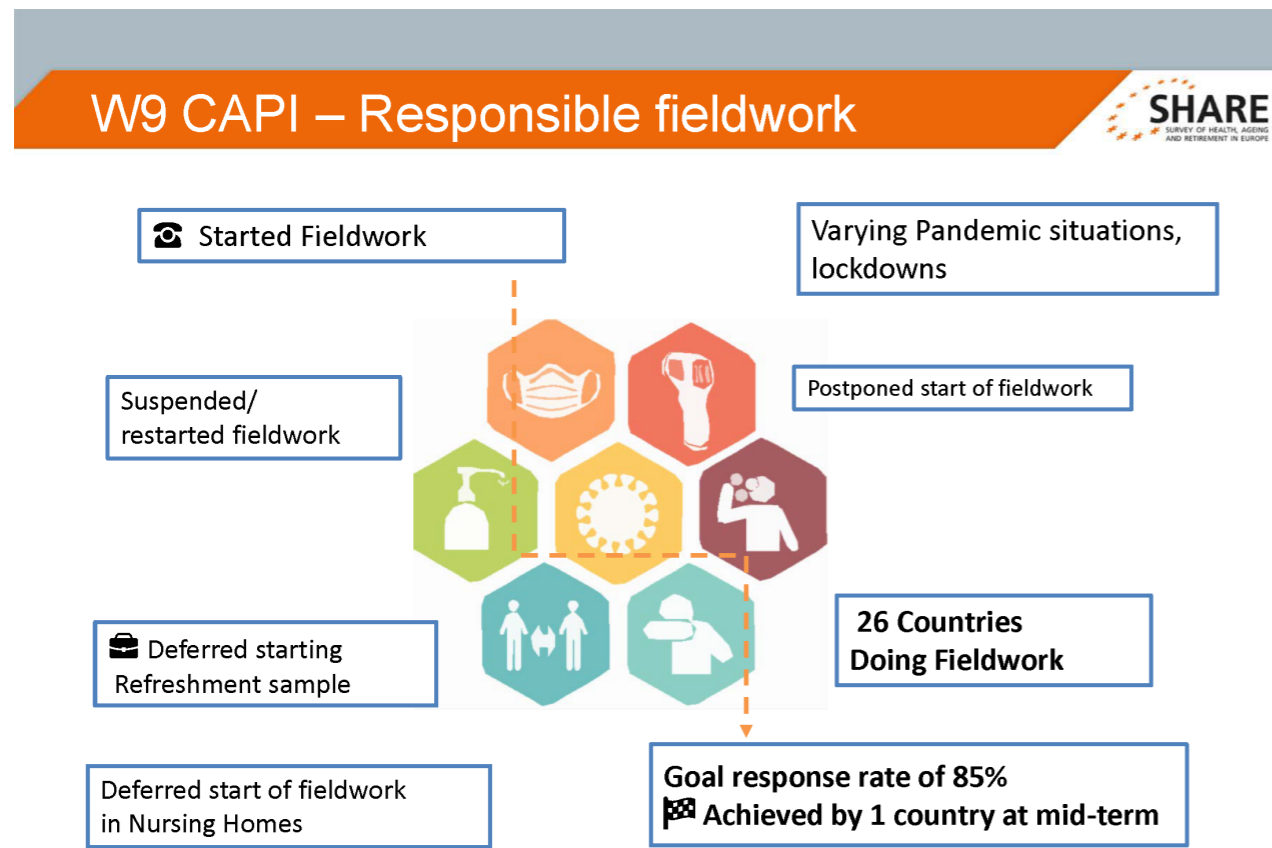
W9 CAPI – Responsible fieldwork

SHARE
SURVEY OF HEALTH, AGEING AND RETIREMENT IN EUROPE

☎ Started Fieldwork

Varying Pandemic situations, lockdowns

Postponed start of fieldwork

Suspended/ restarted fieldwork

26 Countries Doing Fieldwork

Deferred starting Refreshment sample

Deferred start of fieldwork in Nursing Homes

Goal response rate of 85%
🏁 Achieved by 1 country at mid-term